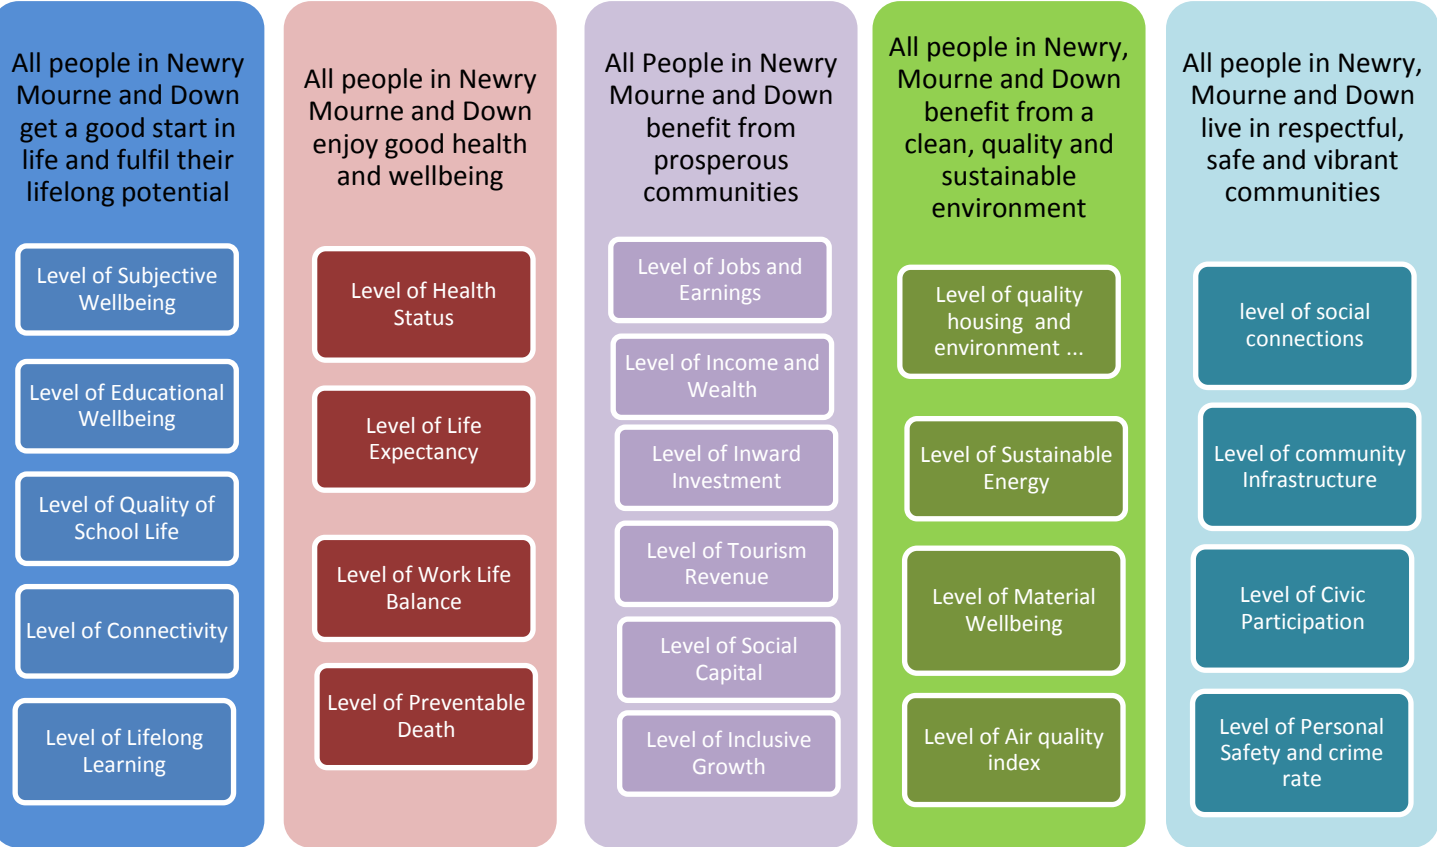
All people in Newry Mourne and Down get a good start in life and fulfil their lifelong potential

Level of Subjective Wellbeing

Level of Educational Wellbeing

Level of Quality of School Life

Level of Connectivity

Level of Lifelong Learning

All people in Newry Mourne and Down enjoy good health and wellbeing

Level of Health Status

Level of Life Expectancy

Level of Work Life Balance

Level of Preventable Death

All People in Newry Mourne and Down benefit from prosperous communities

Level of Jobs and Earnings

Level of Income and Wealth

Level of Inward Investment

Level of Tourism Revenue

Level of Social Capital

Level of Inclusive Growth

All people in Newry, Mourne and Down benefit from a clean, quality and sustainable environment

Level of quality housing and environment ...

Level of Sustainable Energy

Level of Material Wellbeing

Level of Air quality index

All people in Newry, Mourne and Down live in respectful, safe and vibrant communities

level of social connections

Level of community Infrastructure

Level of Civic Participation

Level of Personal Safety and crime rate